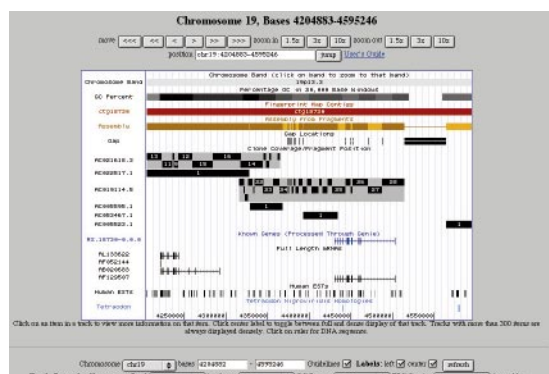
Chromosome 19, Bases 4204883-4595246

move <<< << < > >> >>> zoom in 1.5x 3x 10x zoom out 1.5x 3x 10x

position chr19:4204883-4595246 jump User's Guide

Chromosome Band (click on band to zoom to that band)

Chromosome Band

19p13.3

Percentage GC in 20,000 Base Windows

GC Percent

Fingerprint Map Contigs

ctgiatse

Ctg18736

Assembly from Fragments

Assembly

Gap Locations

Gap

Clone Coverage/Fragment Position

AC021616.3

AC020917.1

AC010914.6

AC005595.1

AC005467.1

AC005623.1

Known Genes (Processed Through Genie)

NT_18736-0.0.0

Full Length mRNA

AL133622

AF052144

AB020663

AF129507

Human ESTs

Human ESTs

Tetraodon High-Throughput Homologies

Tetraodon

4250000 4300000 4350000 4400000 4450000 4500000 4550000

Click on an item in a track to view more information on that item. Click track label to toggle between full and dense display of that track. Tracks with more than 300 items are always displayed densely. Click on ruler for DNA sequence.

Chromosome chr19 bases 4204882 - 4595246 Guidelines Labels: left right refresh